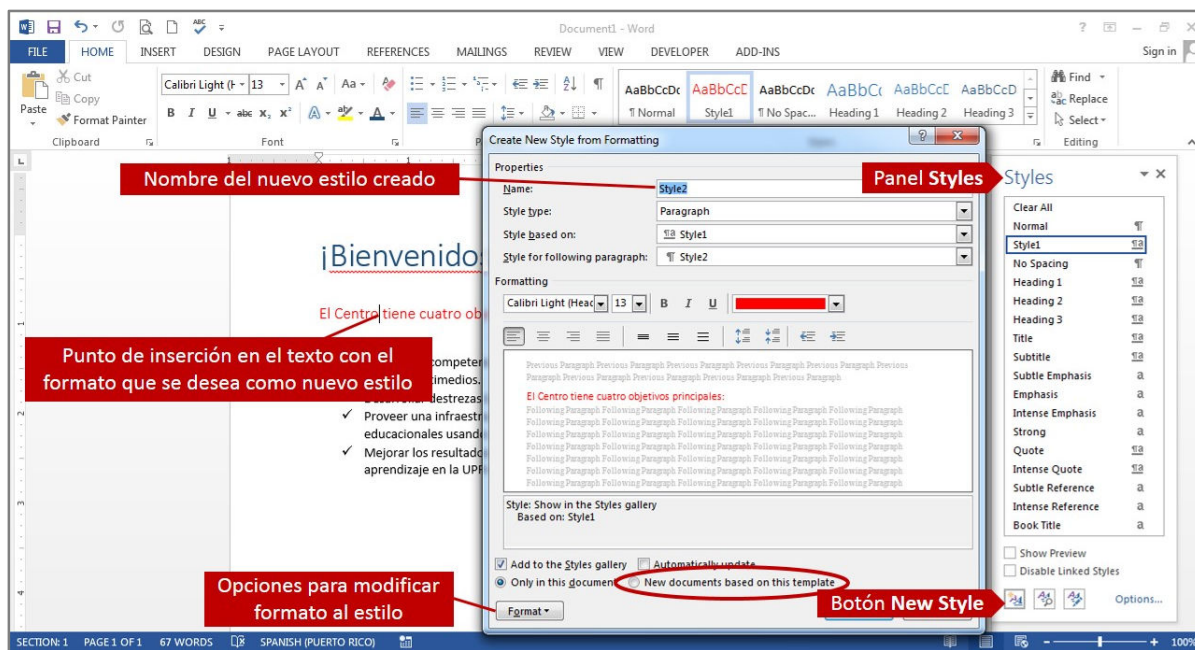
Document1 - Word

FILE HOME INSERT DESIGN PAGE LAYOUT REFERENCES MAILINGS REVIEW VIEW DEVELOPER ADD-INS Sign in

Cut
Copy
Paste
Format Painter
Clipboard

Calibri Light (H 13
Font

AaBbCcDc ¶ Normal
AaBbCcD Style1
AaBbCcDc ¶ No Spac...
AaBbCc Heading 1
AaBbCcD Heading 2
AaBbCcD Heading 3

Find
Replace
Select
Editing

Create New Style from Formatting

Properties
Name: Style2
Style type: Paragraph
Style based on: Style1
Style for following paragraph: Style2

Formatting
Calibri Light (Head 13 B I U

Previous Paragraph Previous Paragraph Previous Paragraph Previous Paragraph Previous Paragraph Previous Paragraph Previous Paragraph Previous Paragraph Previous Paragraph
El Centro tiene cuatro objetivos principales:
Following Paragraph Following Paragraph Following Paragraph Following Paragraph Following Paragraph

Style: Show in the Styles gallery
Based on: Style1

Add to the Styles gallery
Automatically update
Only in this document
New documents based on this template
Format

Nombre del nuevo estilo creado

Panel Styles

¡Bienvenidos

El Centro tiene cuatro obj

Punto de inserción en el texto con el formato que se desea como nuevo estilo

competen
timedios.
Desarrollar destrezas
Proveer una infraestr
educacionales usand
Mejorar los resultado
aprendizaje en la UPF

Opciones para modificar formato al estilo

Botón New Style

Styles
Clear All
Normal
Style1
No Spacing
Heading 1
Heading 2
Heading 3
Title
Subtitle
Subtle Emphasis
Emphasis
Intense Emphasis
Strong
Quote
Intense Quote
Subtle Reference
Intense Reference
Book Title
Show Preview
Disable Linked Styles
Options...

SECTION: 1 PAGE 1 OF 1 67 WORDS SPANISH (PUERTO RICO) 100%